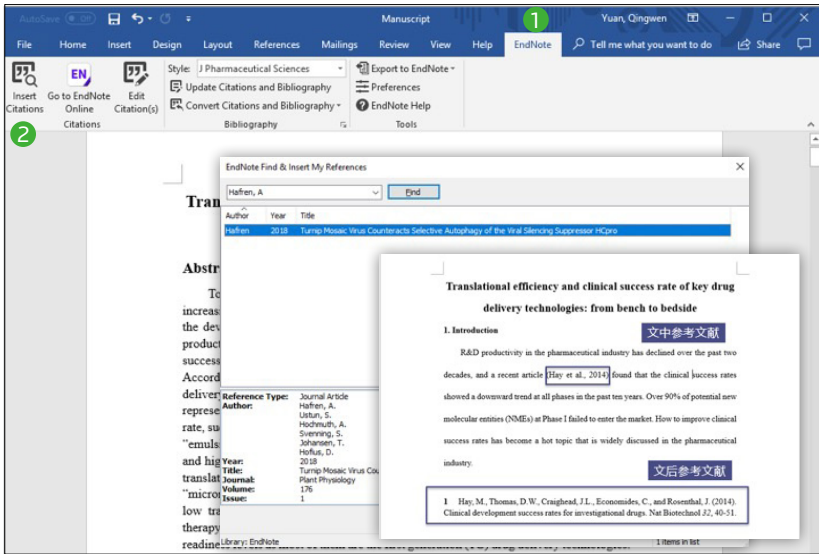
AutoSave Off Manuscript Yuan, Qingwen

File Home Insert Design Layout References Mailings Review View Help EndNote Tell me what you want to do Share

1

Insert Citations Go to EndNote Online Edit Citation(s) Citations

Style: J Pharmaceutical Sciences
Update Citations and Bibliography
Convert Citations and Bibliography
Bibliography

Export to EndNote
Preferences
EndNote Help
Tools

2

EndNote Find & Insert My References

Hafren, A
Find

| Author | Year | Title |
|---|---|---|
| Hafren | 2018 | Turnip Mosaic Virus Counteracts Selective Autophagy of the Viral Silencing Suppressor HCpro |

Reference Type: Journal Article
Author: Hafren, A.
Ustun, S.
Hochmuth, A.
Svenning, S.
Johansen, T.
Hofius, D.
Year: 2018
Title: Turnip Mosaic Virus Cou
Journal: Plant Physiology
Volume: 176
Issue: 1

Library: EndNote
1 items in list

Tran

Abstr

To increas the dev product success Accord deliver represe rate, su "emuls and hig translat "micro low tra therapy readine

Translational efficiency and clinical success rate of key drug delivery technologies: from bench to bedside

1. Introduction

文中参考文献

R&D productivity in the pharmaceutical industry has declined over the past two decades, and a recent article (Hay et al., 2014) found that the clinical success rates showed a downward trend at all phases in the past ten years. Over 90% of potential new molecular entities (NMEs) at Phase I failed to enter the market. How to improve clinical success rates has become a hot topic that is widely discussed in the pharmaceutical industry.

文后参考文献

1 Hay, M., Thomas, D.W., Craighead, J.L., Economides, C., and Rosenthal, J. (2014). Clinical development success rates for investigational drugs. Nat Biotechnol 32, 40-51.